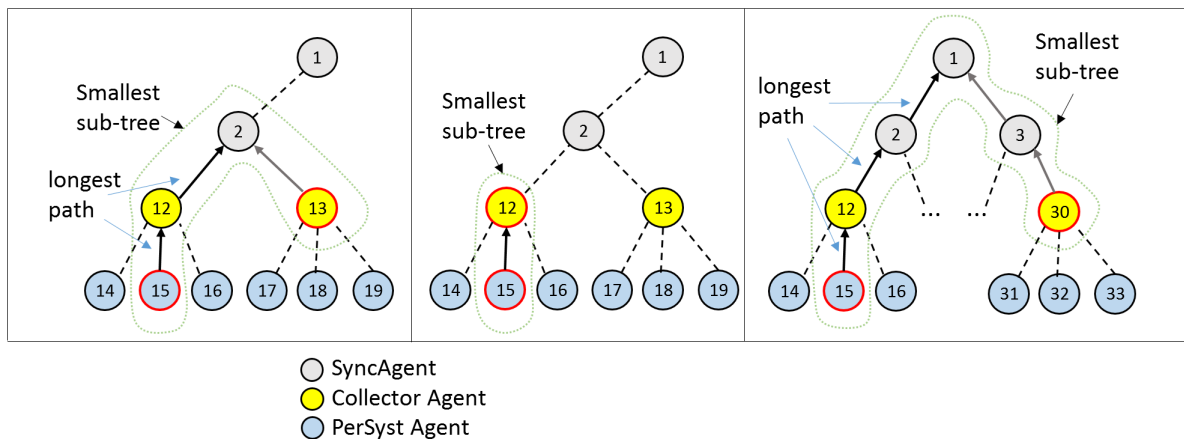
1
Smallest sub-tree
2
longest path
12
13
14
15
16
17
18
19

1
Smallest sub-tree
2
12
13
14
15
16
17
18
19

1
Smallest sub-tree
longest path
2
3
12
...
...
30
14
15
16
31
32
33

SyncAgent
Collector Agent
PerSyst Agent